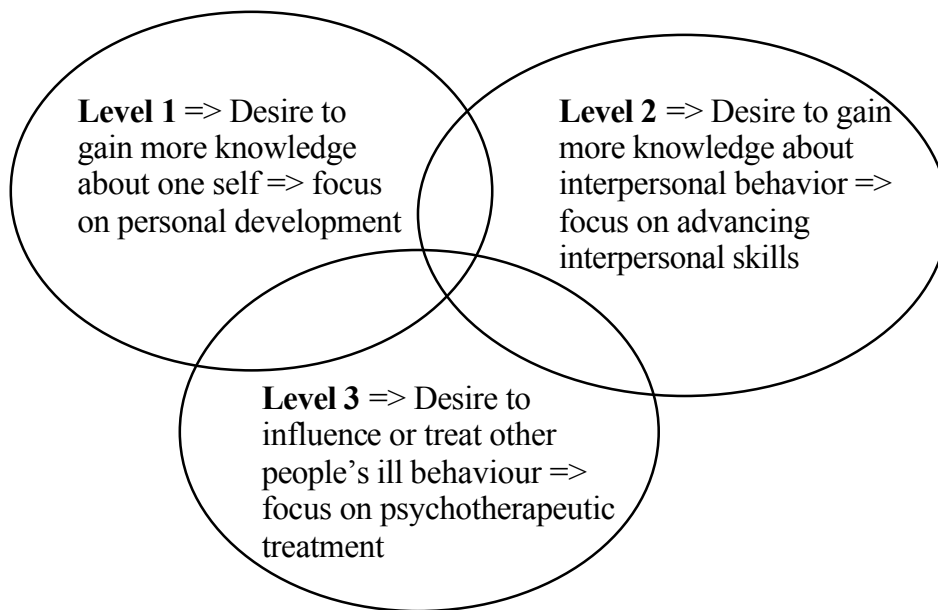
**Level 1** => Desire to gain more knowledge about one self => focus on personal development

**Level 2** => Desire to gain more knowledge about interpersonal behavior => focus on advancing interpersonal skills

**Level 3** => Desire to influence or treat other people's ill behaviour => focus on psychotherapeutic treatment